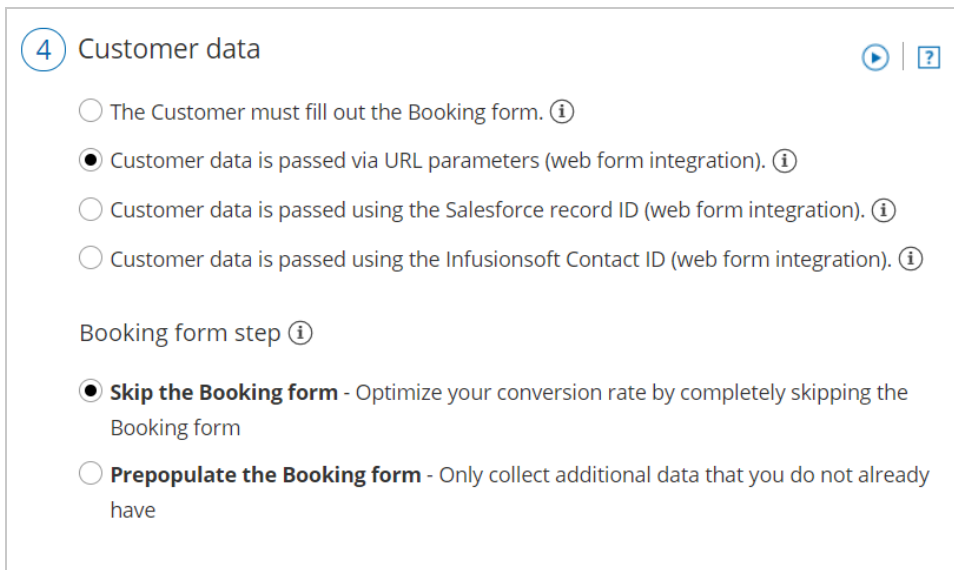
4 Customer data

?

The Customer must fill out the Booking form.

Customer data is passed via URL parameters (web form integration).

Customer data is passed using the Salesforce record ID (web form integration).

Customer data is passed using the Infusionsoft Contact ID (web form integration).

Booking form step

**Skip the Booking form** - Optimize your conversion rate by completely skipping the Booking form

**Prepopulate the Booking form** - Only collect additional data that you do not already have